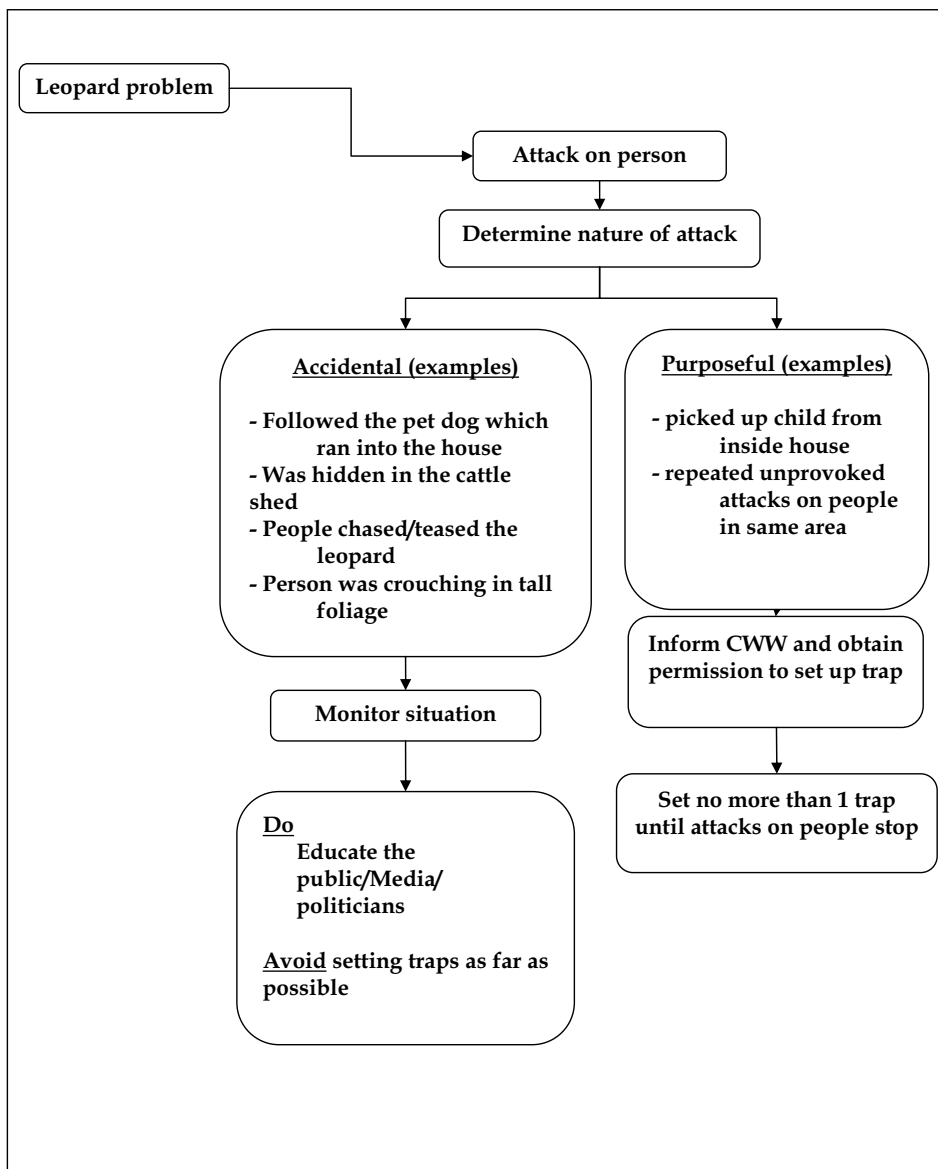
Leopard problem

Attack on person

Determine nature of attack

Accidental (examples)

- Followed the pet dog which ran into the house
- Was hidden in the cattle shed
- People chased/teased the leopard
- Person was crouching in tall foliage

Monitor situation

Do
Educate the public/Media/ politicians

Avoid setting traps as far as possible

Purposeful (examples)

- picked up child from inside house
- repeated unprovoked attacks on people in same area

Inform CWW and obtain permission to set up trap

Set no more than 1 trap until attacks on people stop